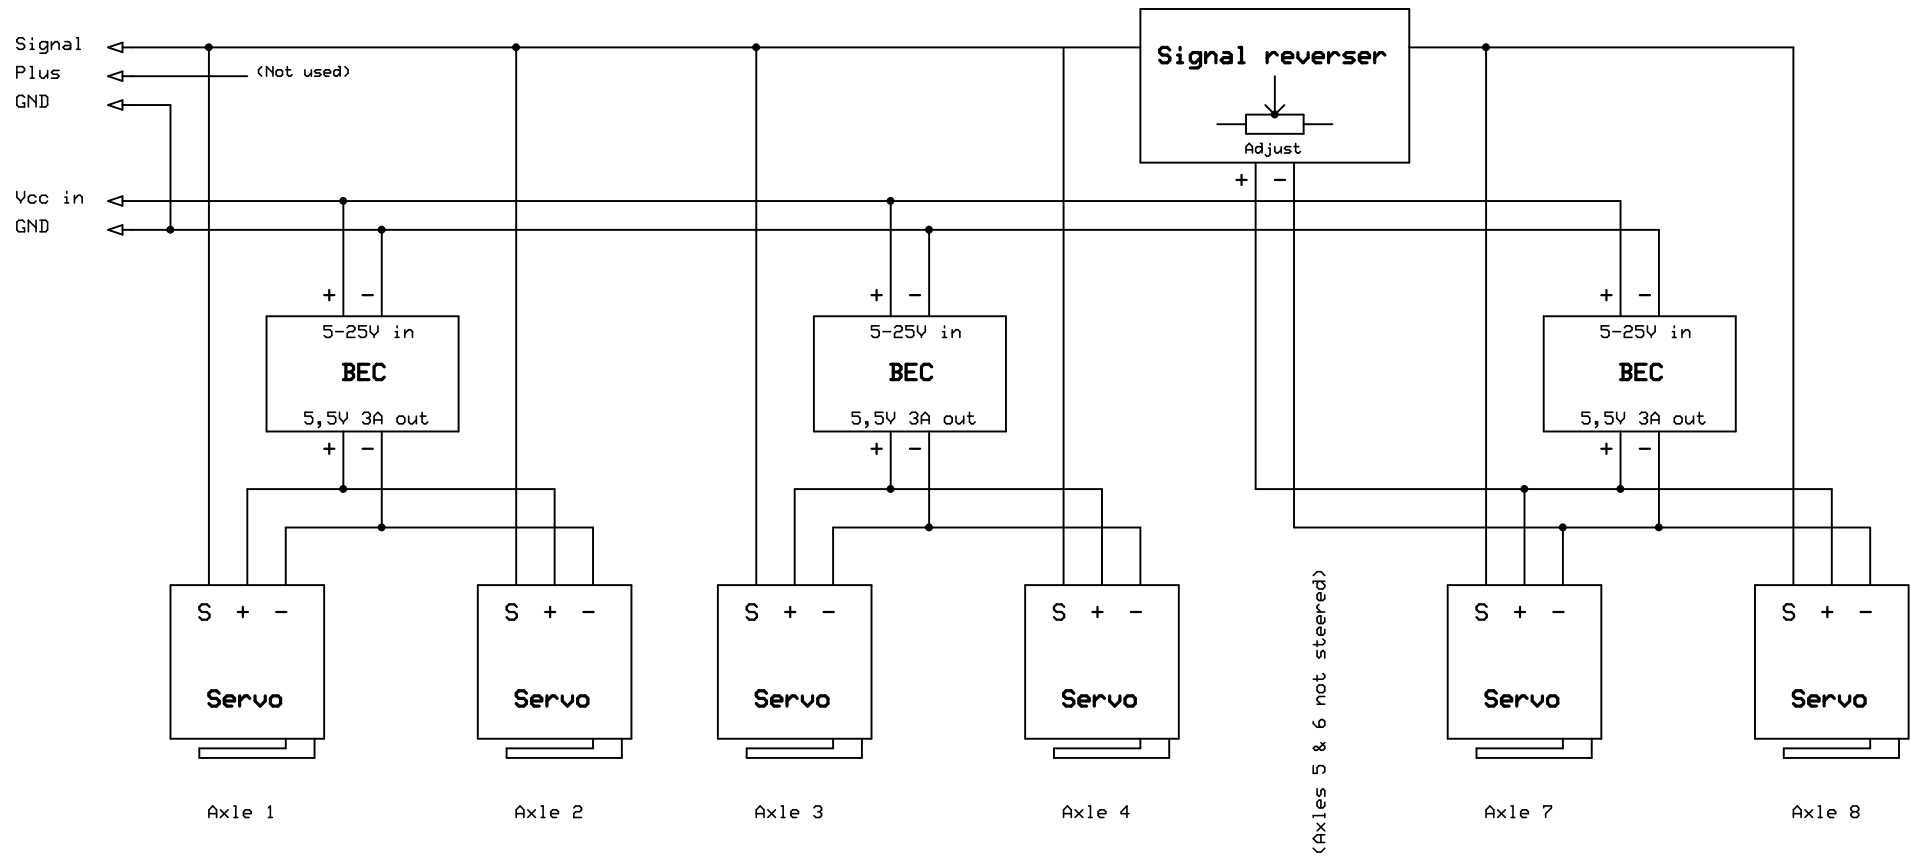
Signal
Plus
GND
(Not used)

Vcc in
GND

Signal reverser
Adjust
+ −

+ −
5-25V in
BEC
5,5V 3A out
+ −

+ −
5-25V in
BEC
5,5V 3A out
+ −

+ −
5-25V in
BEC
5,5V 3A out
+ −

S + −
Servo
Axle 1

S + −
Servo
Axle 2

S + −
Servo
Axle 3

S + −
Servo
Axle 4

(Axles 5 & 6 not steered)

S + −
Servo
Axle 7

S + −
Servo
Axle 8